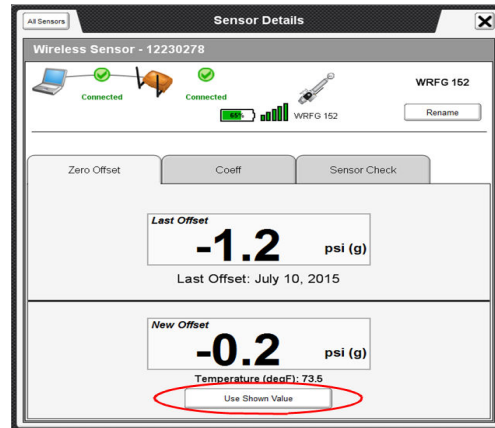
All Sensors

Sensor Details

X

Wireless Sensor - 12230278

Connected

Connected

65%

WRFG 152

WRFG 152

Rename

Zero Offset

Coeff

Sensor Check

Last Offset

-1.2

psi (g)

Last Offset: July 10, 2015

New Offset

-0.2

psi (g)

Temperature (degF): 73.5

Use Shown Value